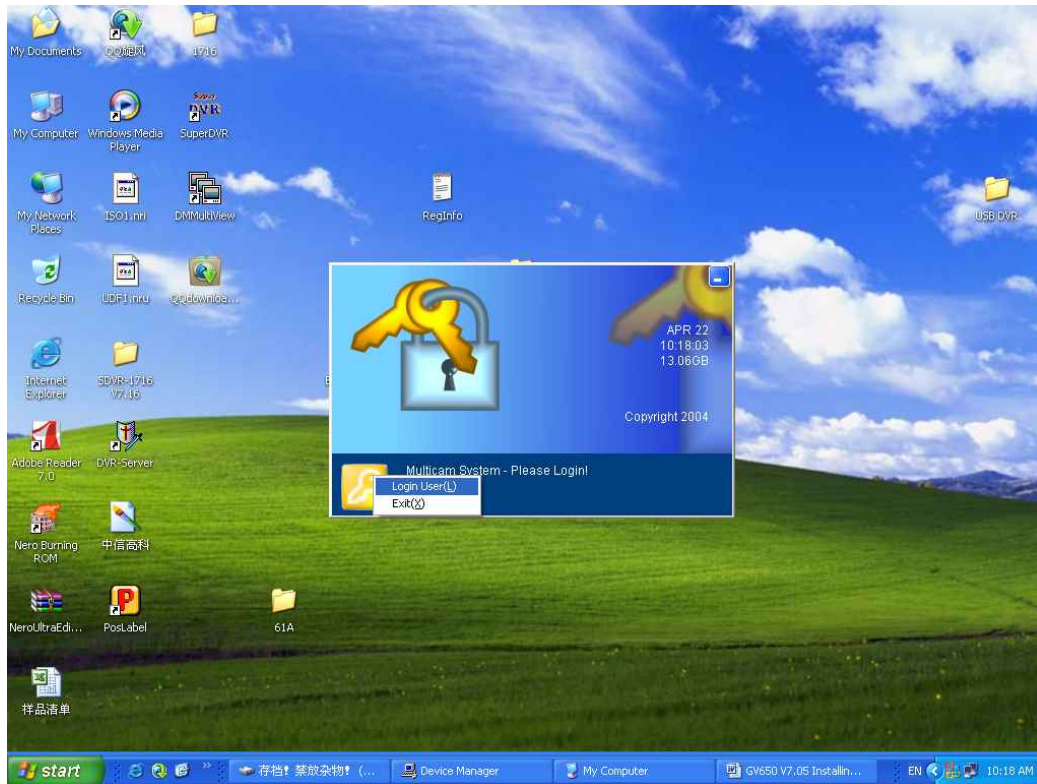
My Documents
QQ旋风
1716

My Computer
Windows Media Player
Super DVR
SuperDVR

My Network Places
ISO1.nri
DMMultiView
RegInfo
USB DVR

Recycle Bin
UDF1.nrd
QQdownloa...

Internet Explorer
SDVR-1716 V7.16

Adobe Reader 7.0
DVR-Server

Nero Burning ROM
中信高科

NeroUltraEdi...
PosLabel
61A

样品清单

APR 22
10:18:03
13.06GB

Copyright 2004

Multicam System - Please Login!
Login User(L)
Exit(X)

start
存档! 禁放杂物! (...
Device Manager
My Computer
GV650 V7.05 Installin...
EN
10:18 AM